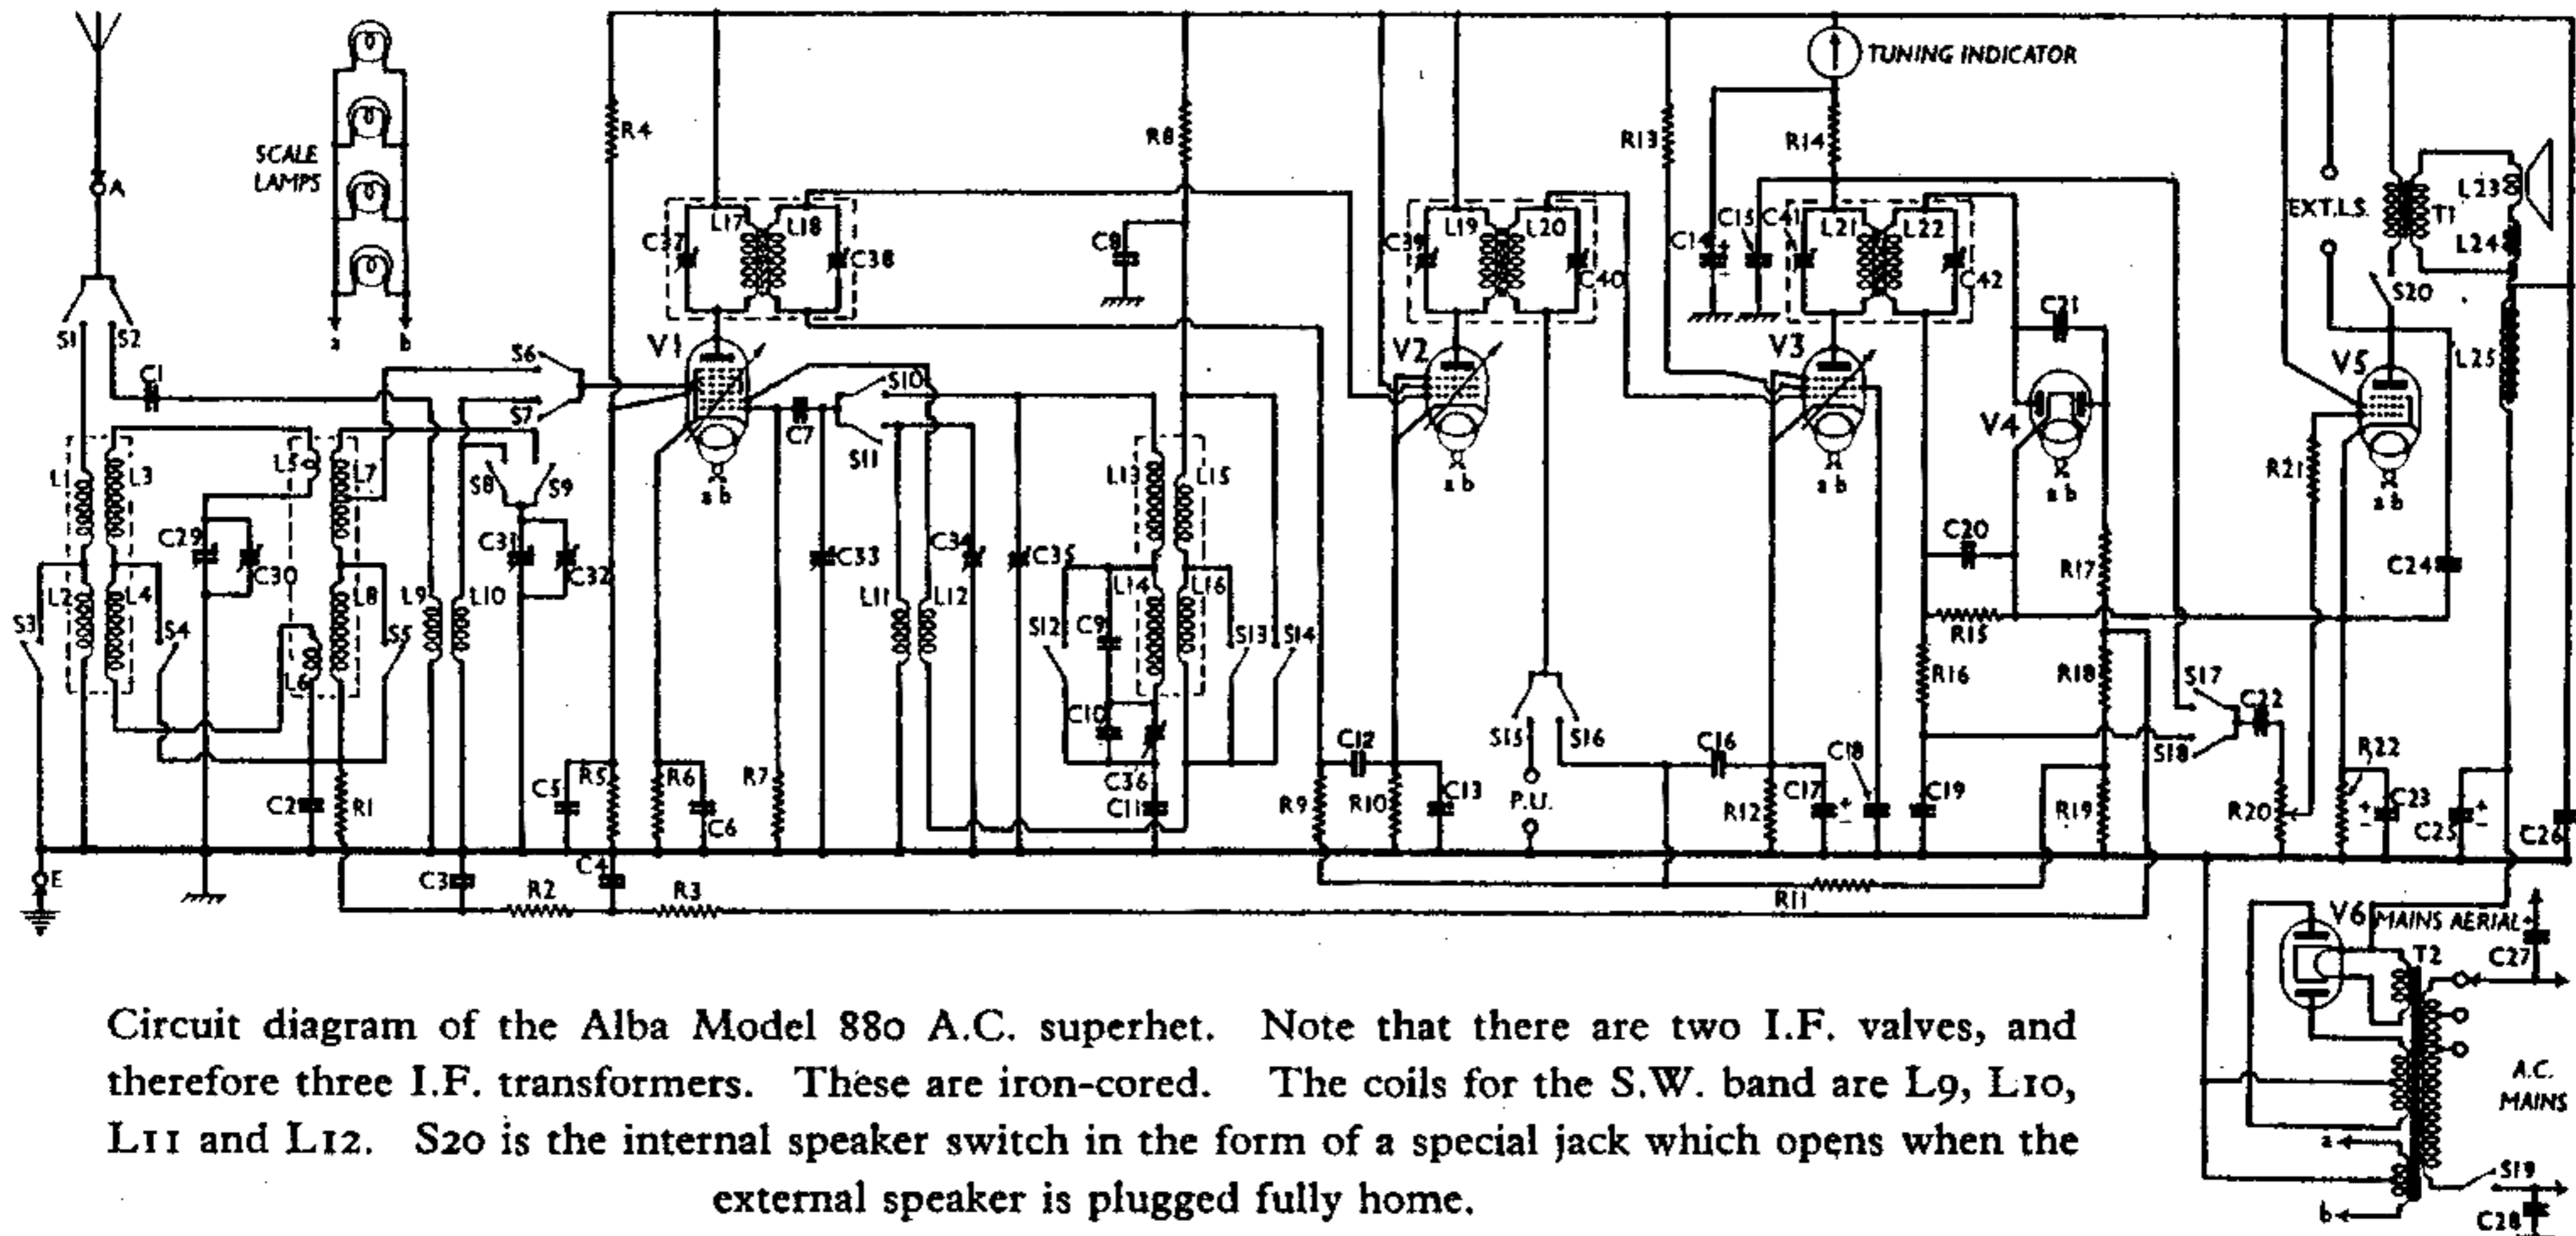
A
SCALE LAMPS
a b
S1 S2 C1
L1 L3 L5 L7
L2 L4 L6 L8
S3 S4 S5
C29 C30
C2 R1
E
C3 R2
S6 S7 S8 S9
L9 L10
C31 C32
C4 R3
R4
L17 L18
C37 C38
V1
a b
C7
S10 S11
C33
C5 R5 R6 C6 R7
L11 L12
C34 C35
R8
C8
L13 L15
L14 L16
S12 C9 S13 S14
C10 C36 C11
L19 L20
C39 C40
V2
a b
C12
R9 R10 C13
S15 S16
P.U.
R11
TUNING INDICATOR
R13 R14
C14 C15 C41 L21 L22 C42
V3
a b
C16
R12 C17 C18 C19
C21
V4
a b
C20
R15
R16
R17
R18
R19
S17
C22
S18
EXT.L.S.
T1
L23
L24
S20
L25
V5
a b
R21
C24
R20
R22
C23
C25
C26
V6
MAINS AERIAL
T2
C27
A.C. MAINS
a
b
S19
C28

Circuit diagram of the Alba Model 880 A.C. superhet. Note that there are two I.F. valves, and therefore three I.F. transformers. These are iron-cored. The coils for the S.W. band are L9, L10, L11 and L12. S20 is the internal speaker switch in the form of a special jack which opens when the external speaker is plugged fully home.